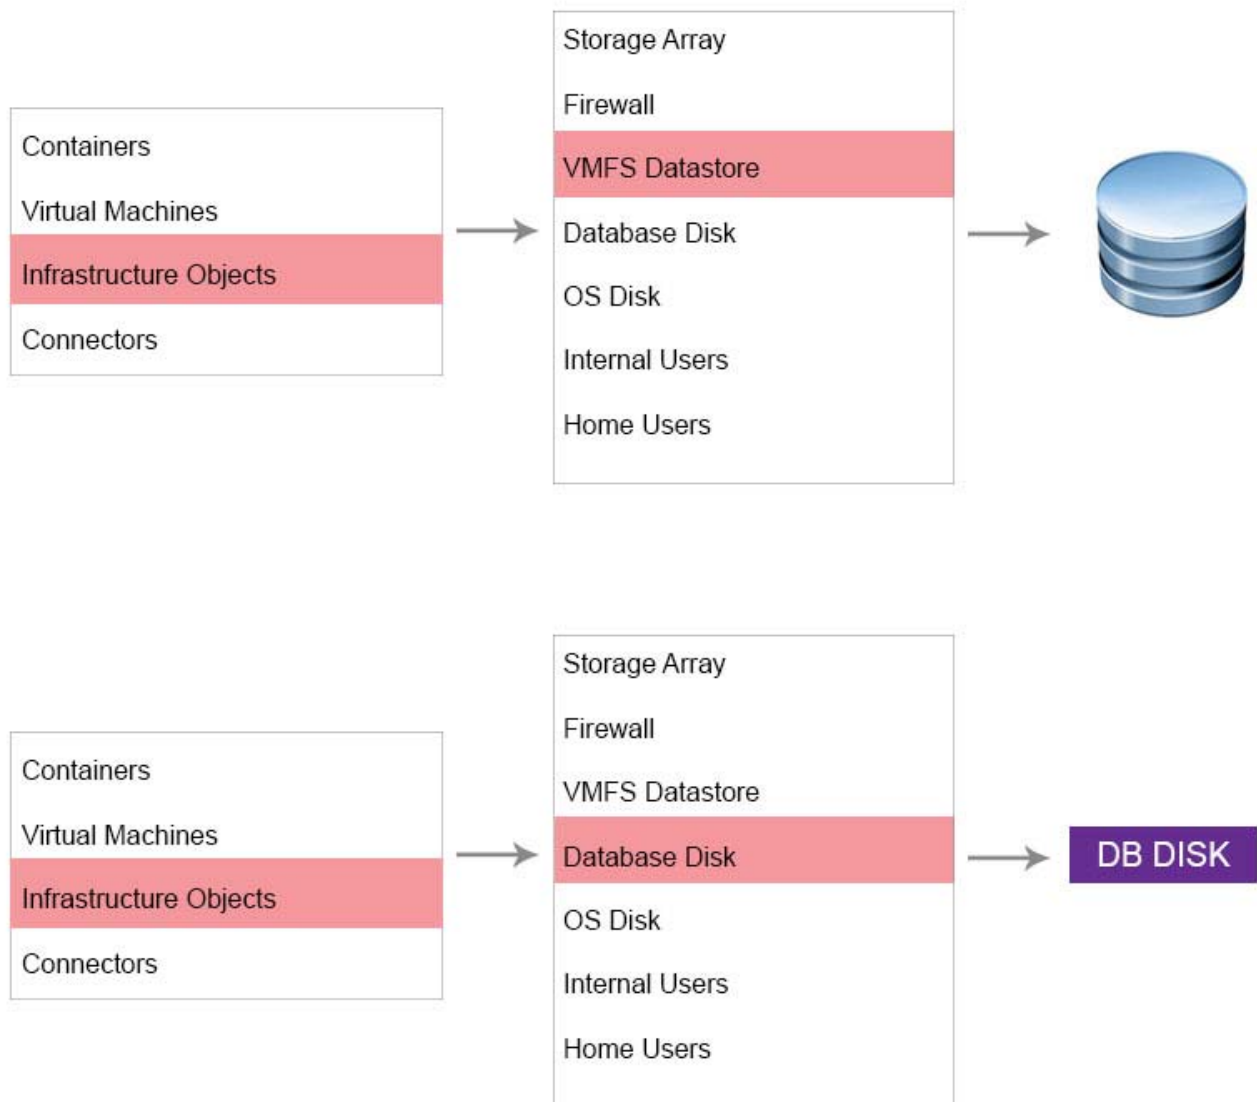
Containers

Virtual Machines

Infrastructure Objects

Connectors

Storage Array

Firewall

VMFS Datastore

Database Disk

OS Disk

Internal Users

Home Users

Containers

Virtual Machines

Infrastructure Objects

Connectors

Storage Array

Firewall

VMFS Datastore

Database Disk

OS Disk

Internal Users

Home Users

DB DISK